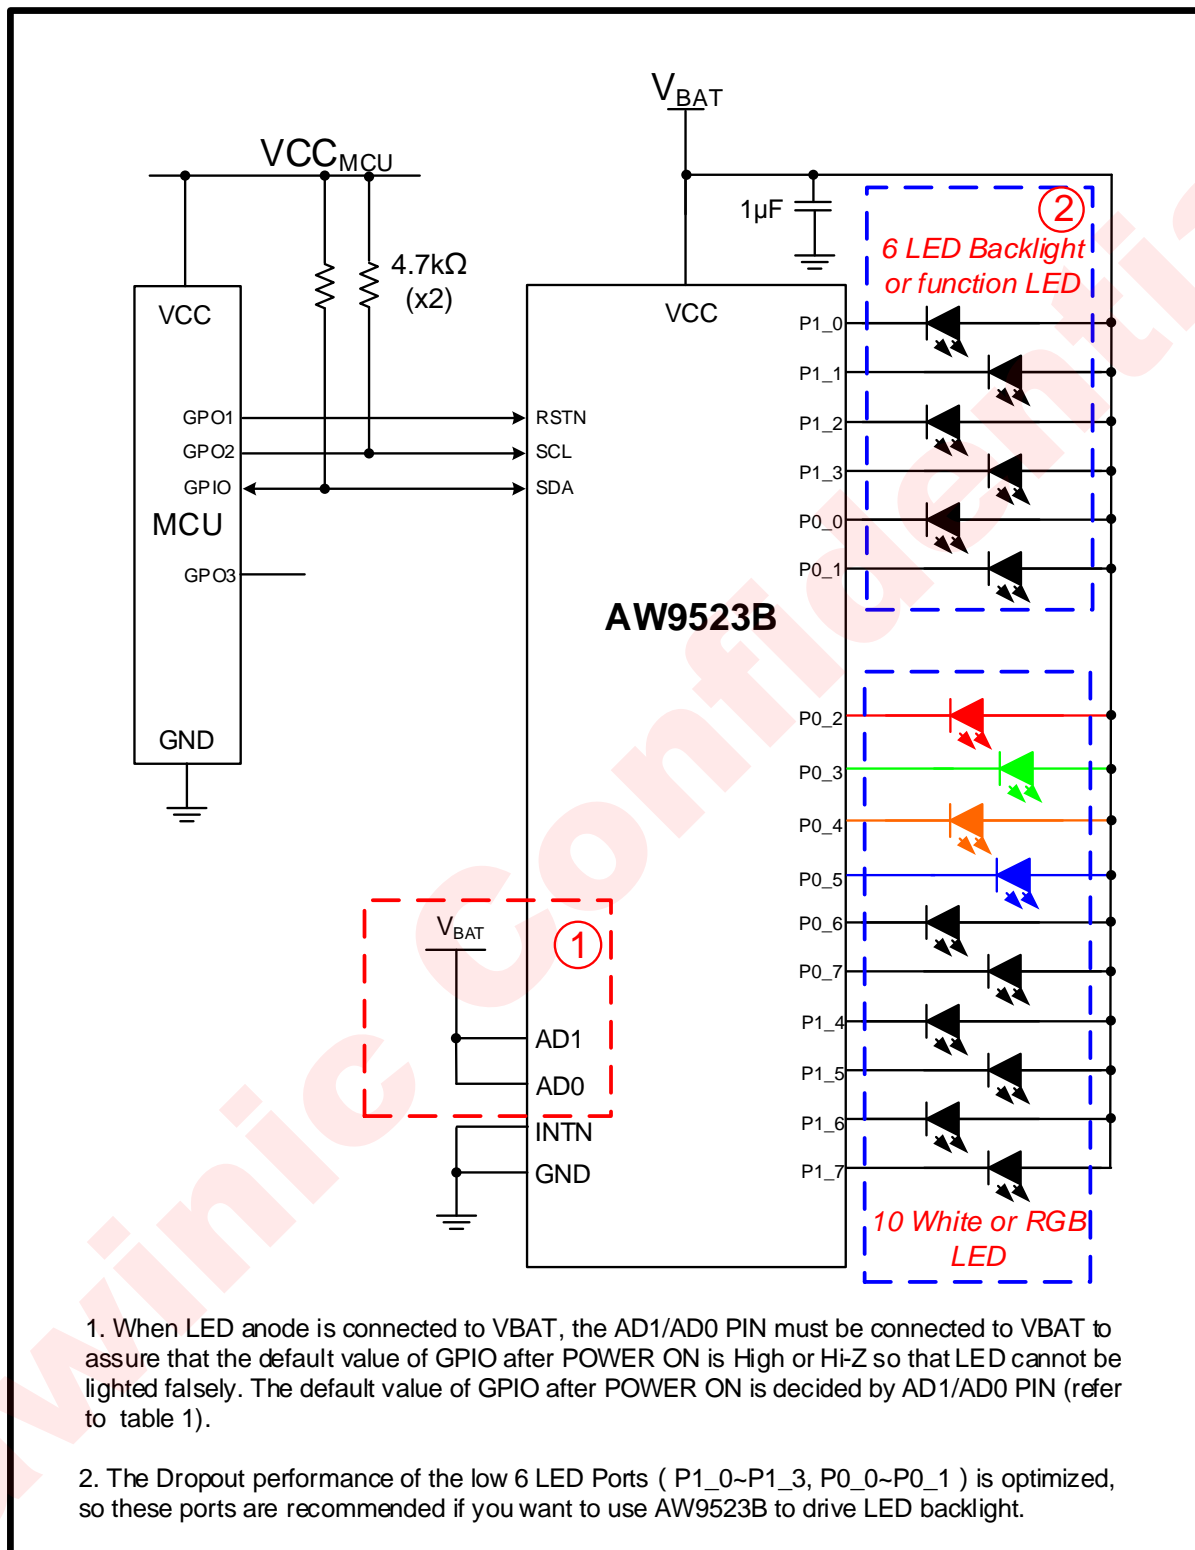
$V_{BAT}$

$VCC_{MCU}$

1μF

4.7kΩ
(x2)

②
6 LED Backlight or function LED

VCC
GPO1
GPO2
GPIO
MCU
GPO3
GND

VCC
RSTN
SCL
SDA
AW9523B

P1_0
P1_1
P1_2
P1_3
P0_0
P0_1
P0_2
P0_3
P0_4
P0_5
P0_6
P0_7
P1_4
P1_5
P1_6
P1_7

$V_{BAT}$
①
AD1
AD0
INTN
GND

10 White or RGB LED

Wuinic Confidential

1. When LED anode is connected to VBAT, the AD1/AD0 PIN must be connected to VBAT to assure that the default value of GPIO after POWER ON is High or Hi-Z so that LED cannot be lighted falsely. The default value of GPIO after POWER ON is decided by AD1/AD0 PIN (refer to table 1).

2. The Dropout performance of the low 6 LED Ports ( P1_0~P1_3, P0_0~P0_1 ) is optimized, so these ports are recommended if you want to use AW9523B to drive LED backlight.